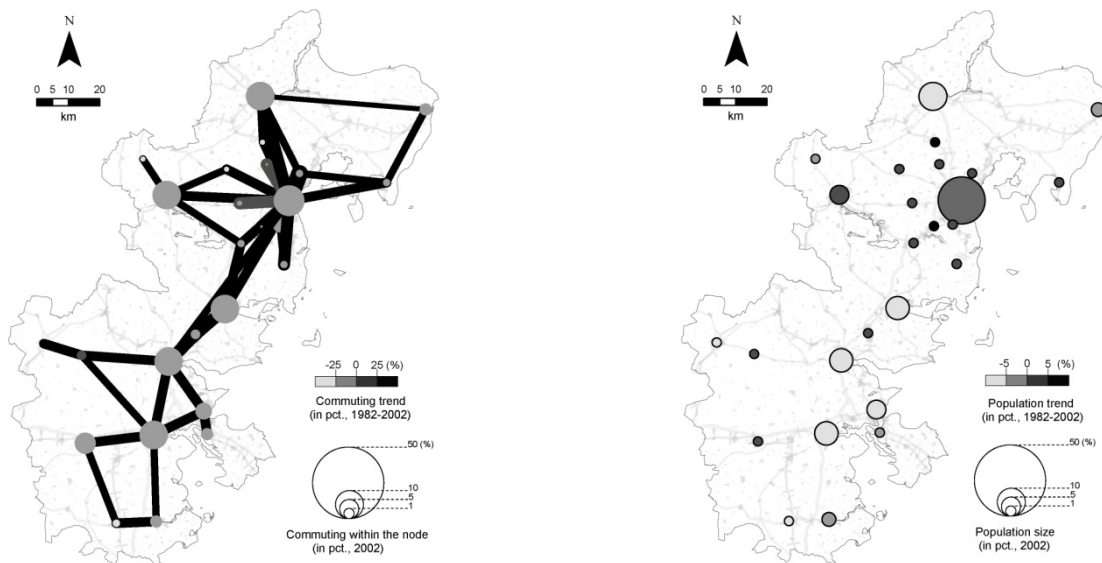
N

0 5 10 20
km

-25 0 25 (%)
Commuting trend
(in pct., 1982-2002)

50 (%)
10
5
1

Commuting within the node
(in pct., 2002)

N

0 5 10 20
km

-5 0 5 (%)
Population trend
(in pct., 1982-2002)

50 (%)
10
5
1

Population size
(in pct., 2002)